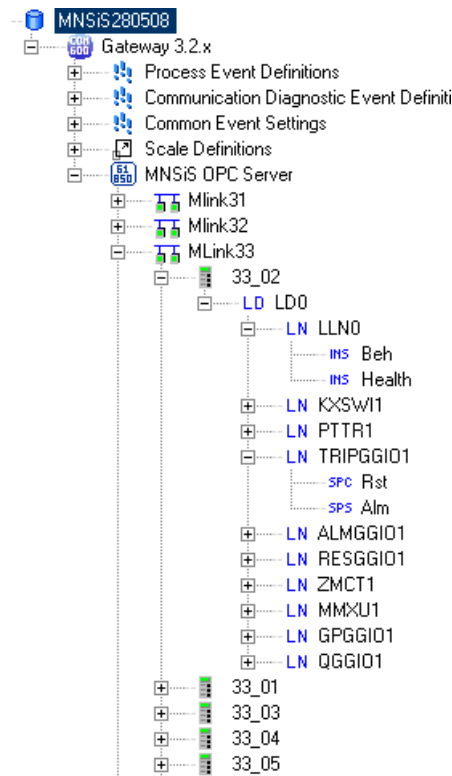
MNSiS280508
COM 600 Gateway 3.2.x
Process Event Definitions
Communication Diagnostic Event Definiti
Common Event Settings
Scale Definitions
61 850 MNSiS OPC Server
Mlink31
Mlink32
MLink33
33_02
LD LD0
LN LLN0
INS Beh
INS Health
LN KXSWI1
LN PTTR1
LN TRIPGGIO1
SPC Rst
SPS Alm
LN ALMGGIO1
LN RESGGIO1
LN ZMCT1
LN MMXU1
LN GPGGIO1
LN QGGIO1
33_01
33_03
33_04
33_05